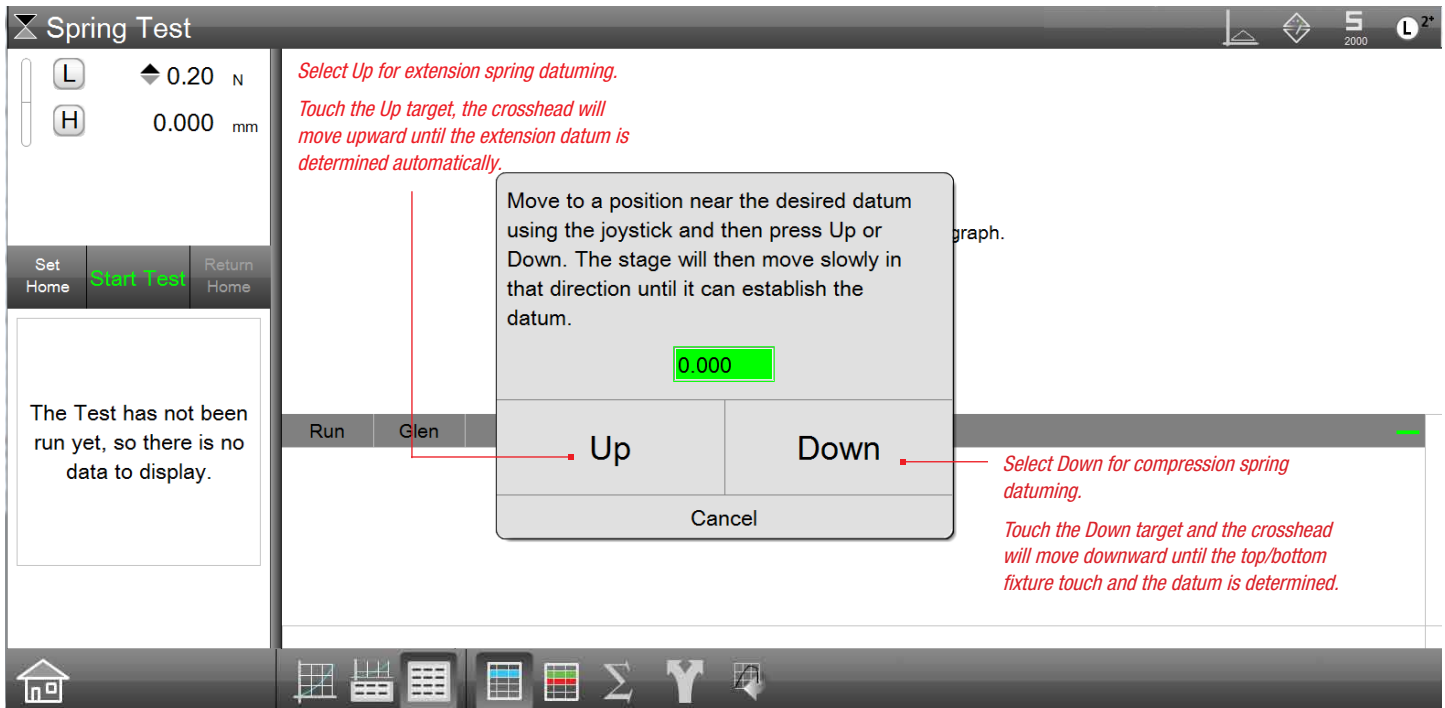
Spring Test

5
2000
L 2+

L ⬍ 0.20 N
H 0.000 mm

Set Home
Start Test
Return Home

The Test has not been run yet, so there is no data to display.

Select Up for extension spring datuming.

Touch the Up target, the crosshead will move upward until the extension datum is determined automatically.

graph.

Move to a position near the desired datum using the joystick and then press Up or Down. The stage will then move slowly in that direction until it can establish the datum.

0.000

Up
Down
Cancel

Run
Glen

Select Down for compression spring datuming.

Touch the Down target and the crosshead will move downward until the top/bottom fixture touch and the datum is determined.